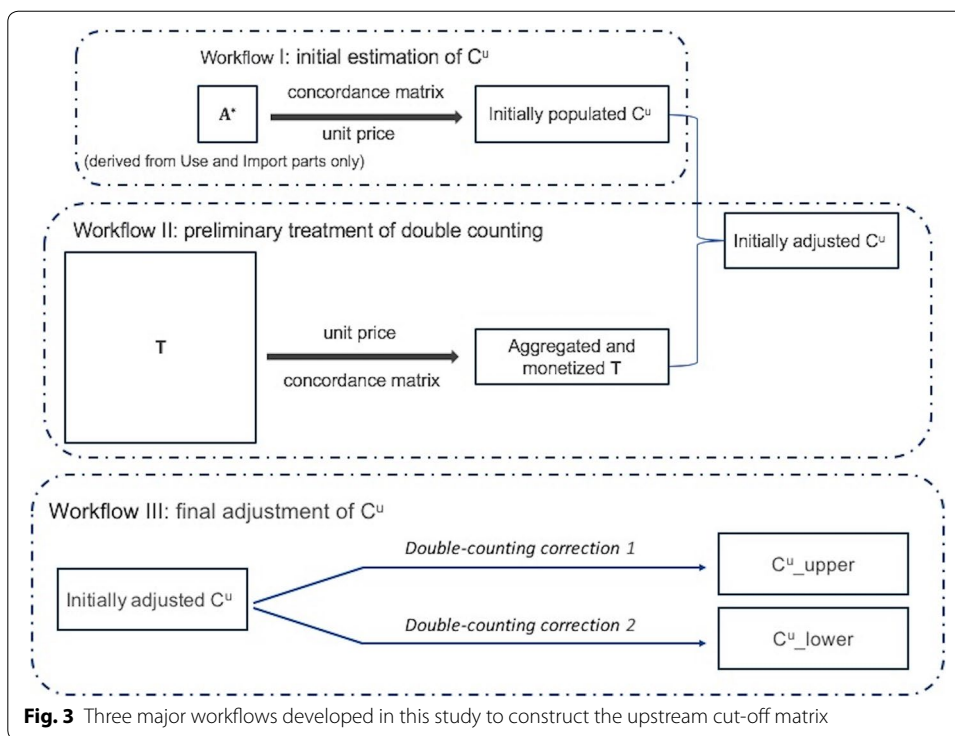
Workflow I: initial estimation of $C^u$

$A^*$

concordance matrix

unit price

Initially populated $C^u$

(derived from Use and Import parts only)

Workflow II: preliminary treatment of double counting

Initially adjusted $C^u$

T

unit price

concordance matrix

Aggregated and monetized T

Workflow III: final adjustment of $C^u$

Double-counting correction 1

$C^u$_upper

Initially adjusted $C^u$

Double-counting correction 2

$C^u$_lower

**Fig. 3** Three major workflows developed in this study to construct the upstream cut-off matrix